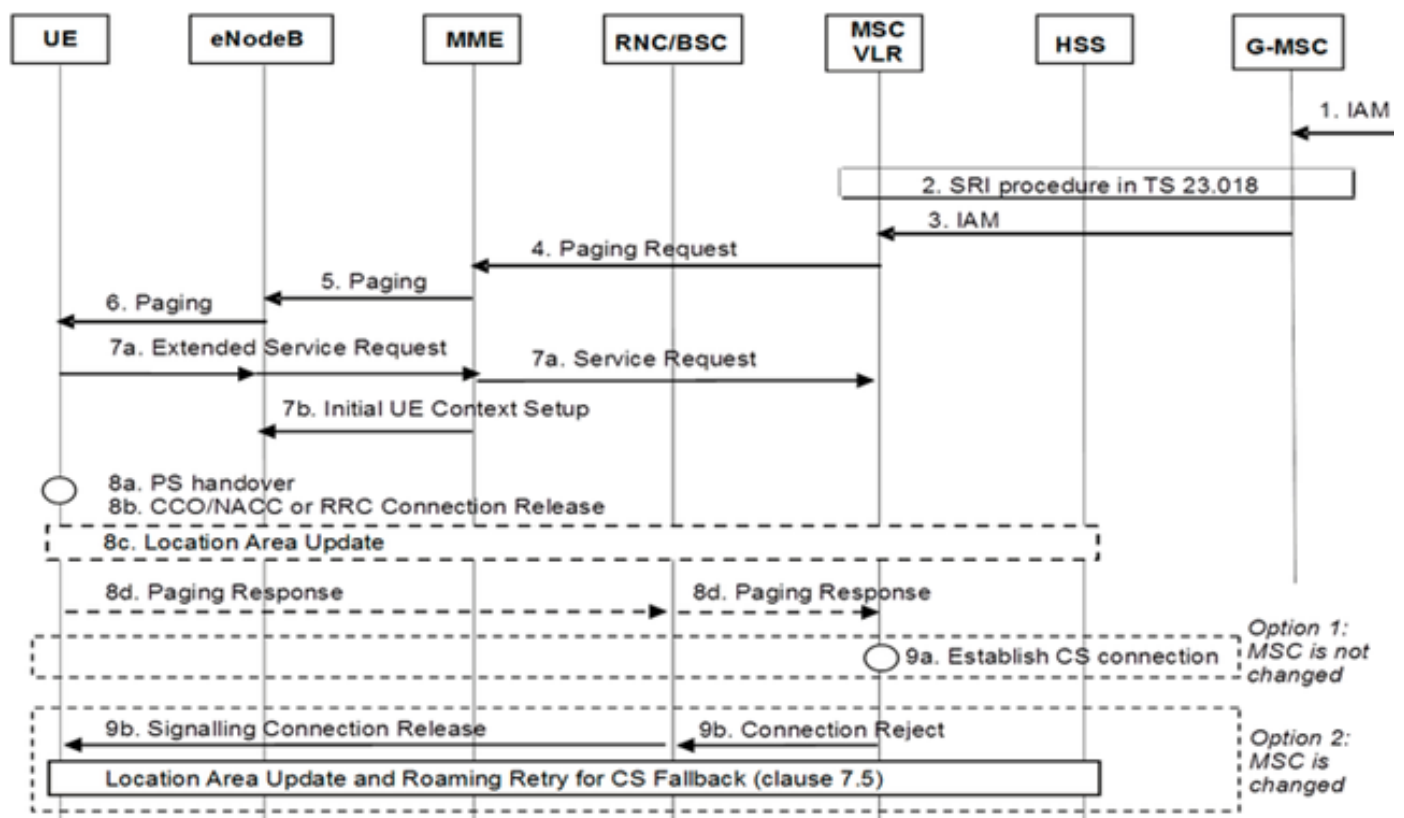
UE

eNodeB

MME

RNC/BSC

MSC VLR

HSS

G-MSC

1. IAM

2. SRI procedure in TS 23.018

3. IAM

4. Paging Request

5. Paging

6. Paging

7a. Extended Service Request

7a. Service Request

7b. Initial UE Context Setup

8a. PS handover
8b. CCO/NACC or RRC Connection Release

8c. Location Area Update

8d. Paging Response

8d. Paging Response

9a. Establish CS connection

Option 1: MSC is not changed

9b. Signalling Connection Release

9b. Connection Reject

Location Area Update and Roaming Retry for CS Fallback (clause 7.5)

Option 2: MSC is changed